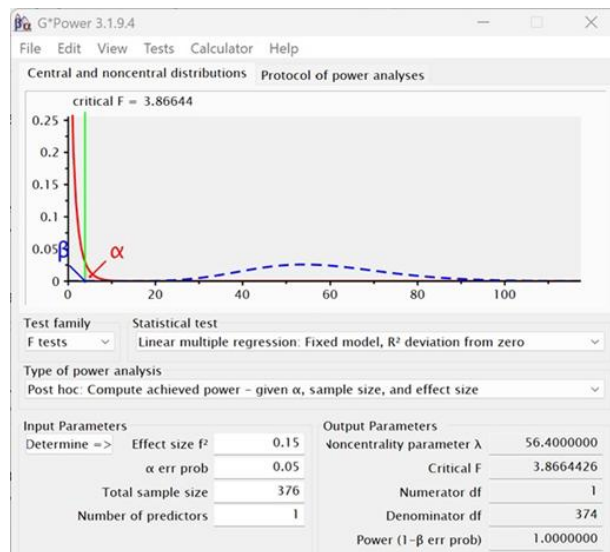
G*Power 3.1.9.4

File Edit View Tests Calculator Help

Central and noncentral distributions | Protocol of power analyses

critical F = 3.86644

0.25
0.2
0.15
0.1
0.05
0
β
α
0 20 40 60 80 100

Test family
F tests

Statistical test
Linear multiple regression: Fixed model, R² deviation from zero

Type of power analysis
Post hoc: Compute achieved power – given α, sample size, and effect size

Input Parameters

| | | |
|---|---|---|
| Determine => | Effect size f² | 0.15 |
| | α err prob | 0.05 |
| | Total sample size | 376 |
| | Number of predictors | 1 |

Output Parameters

| | |
|---|---|
| Noncentrality parameter λ | 56.4000000 |
| Critical F | 3.8664426 |
| Numerator df | 1 |
| Denominator df | 374 |
| Power (1-β err prob) | 1.0000000 |